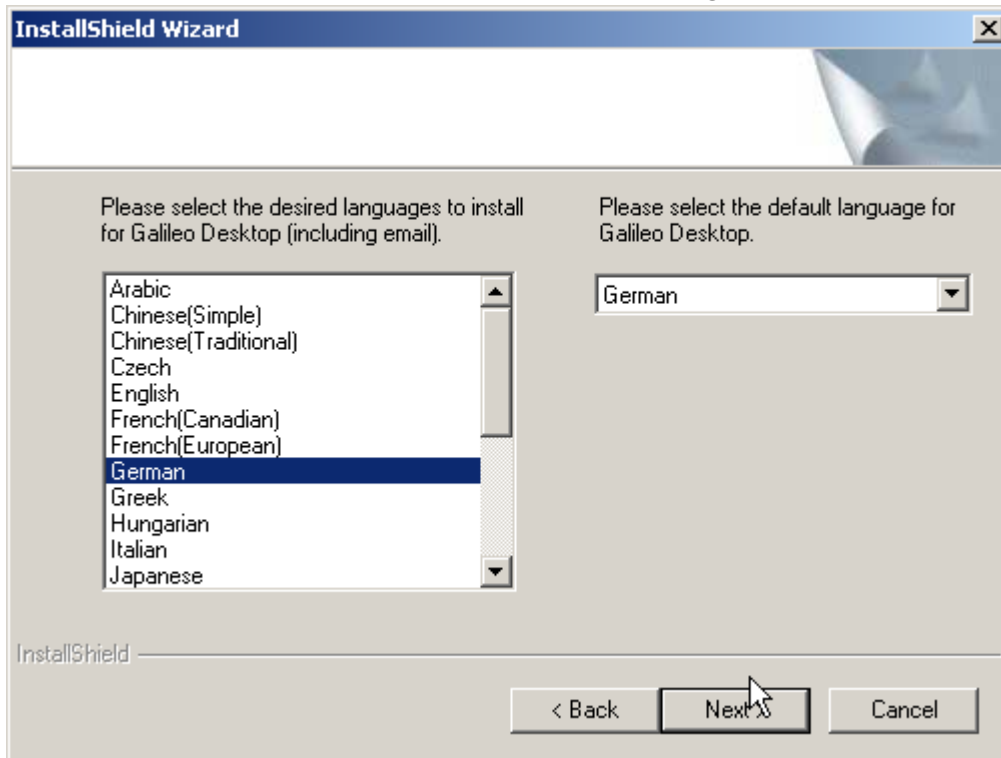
InstallShield Wizard

Please select the desired languages to install for Galileo Desktop (including email).

Arabic
Chinese(Simple)
Chinese(Traditional)
Czech
English
French(Canadian)
French(European)
German
Greek
Hungarian
Italian
Japanese

Please select the default language for Galileo Desktop.

German

InstallShield

< Back
Next >
Cancel